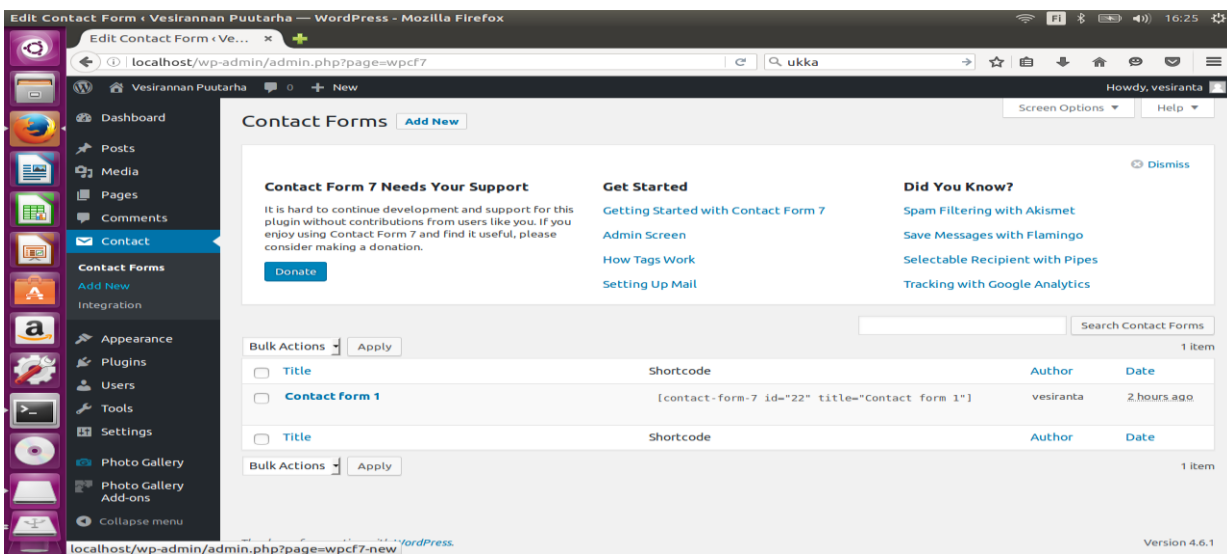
Edit Contact Form ‹ Vesirannan Puutarha — WordPress - Mozilla Firefox

Fi 16:25

Edit Contact Form ‹ Ve... ×

localhost/wp-admin/admin.php?page=wpcf7

ukka

Vesirannan Puutarha 0 + New

Howdy, vesiranta

Dashboard

Posts

Media

Pages

Comments

Contact

Contact Forms

Add New

Integration

Appearance

Plugins

Users

Tools

Settings

Photo Gallery

Photo Gallery Add-ons

Collapse menu

Screen Options ▼ Help ▼

Contact Forms Add New

Dismiss

Contact Form 7 Needs Your Support

It is hard to continue development and support for this plugin without contributions from users like you. If you enjoy using Contact Form 7 and find it useful, please consider making a donation.

Donate

Get Started

Getting Started with Contact Form 7

Admin Screen

How Tags Work

Setting Up Mail

Did You Know?

Spam Filtering with Akismet

Save Messages with Flamingo

Selectable Recipient with Pipes

Tracking with Google Analytics

Search Contact Forms

Bulk Actions Apply

1 item

| Title | Shortcode | Author | Date |
|---|---|---|---|
| Contact form 1 | [contact-form-7 id="22" title="Contact form 1"] | vesiranta | 2 hours ago |
| Title | Shortcode | Author | Date |

Bulk Actions Apply

1 item

localhost/wp-admin/admin.php?page=wpcf7-new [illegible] WordPress.

Version 4.6.1